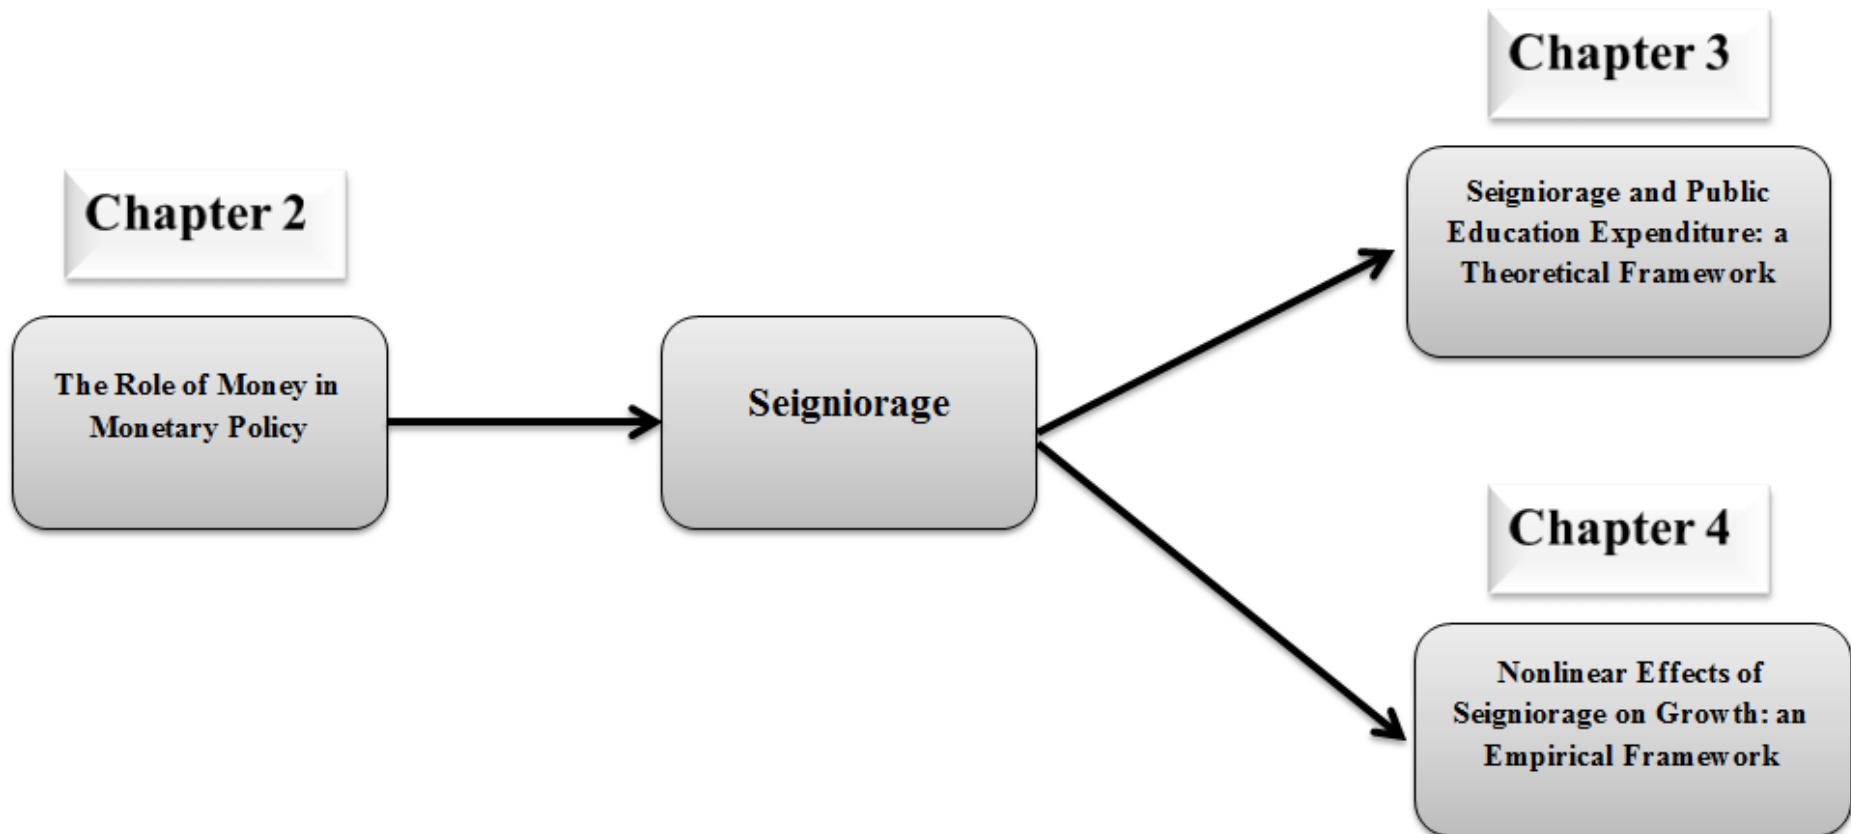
Chapter 3

Chapter 2

Seigniorage and Public Education Expenditure: a Theoretical Framework

The Role of Money in Monetary Policy

Seigniorage

Chapter 4

Nonlinear Effects of Seigniorage on Growth: an Empirical Framework